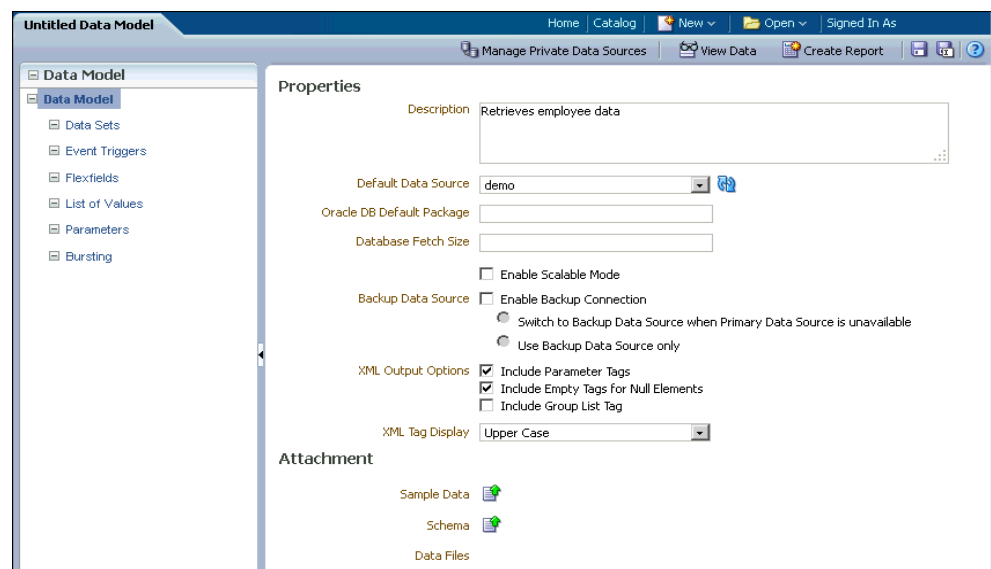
Untitled Data Model

Home | Catalog | New | Open | Signed In As

Manage Private Data Sources | View Data | Create Report

Data Model
Data Model
Data Sets
Event Triggers
Flexfields
List of Values
Parameters
Bursting

Properties

Description: Retrieves employee data

Default Data Source: demo

Oracle DB Default Package

Database Fetch Size

Enable Scalable Mode

Backup Data Source: Enable Backup Connection

Switch to Backup Data Source when Primary Data Source is unavailable

Use Backup Data Source only

XML Output Options: Include Parameter Tags
Include Empty Tags for Null Elements
Include Group List Tag

XML Tag Display: Upper Case

Attachment

Sample Data

Schema

Data Files